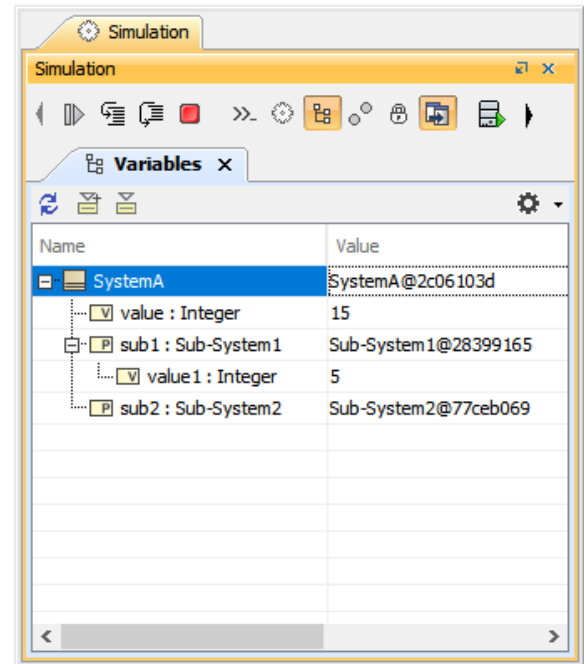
Simulation

Simulation

Variables ×

| Name | Value |
|---|---|
| SystemA | SystemA@2c06103d |
| value : Integer | 15 |
| sub1 : Sub-System1 | Sub-System1@28399165 |
| value1 : Integer | 5 |
| sub2 : Sub-System2 | Sub-System2@77ceb069 |